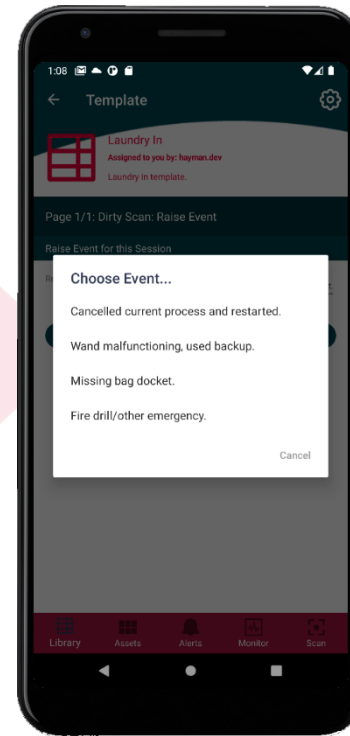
1:08

Template

Laundry In
Assigned to you by: hayman.dev
Laundry In template.

Page 1/1: Dirty Scan: Raise Event

Raise Event for this Session

Choose Event...

Cancelled current process and restarted.

Wand malfunctioning, used backup.

Missing bag docket.

Fire drill/other emergency.

Cancel

Library Assets Alerts Monitor Scan